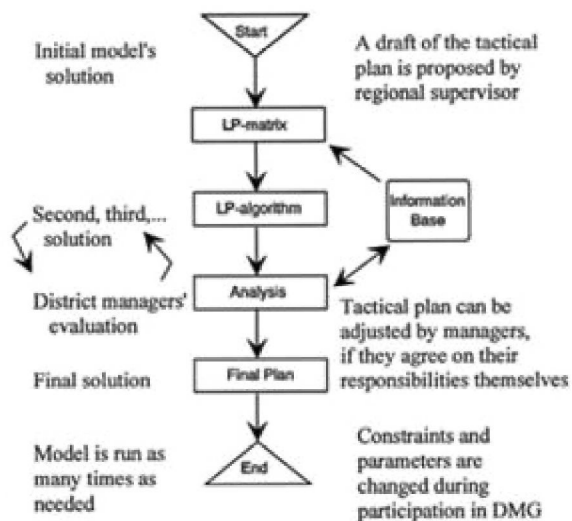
Start

Initial model's solution

A draft of the tactical plan is proposed by regional supervisor

LP-matrix

LP-algorithm

Information Base

Second, third,... solution

District managers' evaluation

Analysis

Tactical plan can be adjusted by managers, if they agree on their responsibilities themselves

Final solution

Final Plan

Model is run as many times as needed

End

Constraints and parameters are changed during participation in DMG